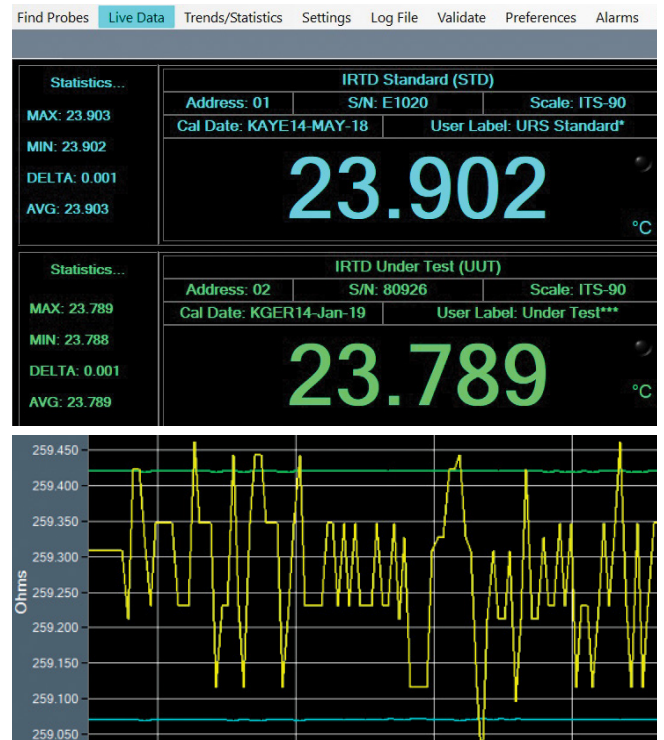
Find Probes Live Data Trends/Statistics Settings Log File Validate Preferences Alarms

Statistics...
MAX: 23.903
MIN: 23.902
DELTA: 0.001
AVG: 23.903

IRTD Standard (STD)
Address: 01 S/N: E1020 Scale: ITS-90
Cal Date: KAYE14-MAY-18 User Label: URS Standard*
23.902
°C

Statistics...
MAX: 23.789
MIN: 23.788
DELTA: 0.001
AVG: 23.789

IRTD Under Test (UUT)
Address: 02 S/N: 80926 Scale: ITS-90
Cal Date: KGER14-Jan-19 User Label: Under Test***
23.789
°C

259.450
259.400
259.350
259.300
259.250
259.200
259.150
259.100
259.050
Ohms